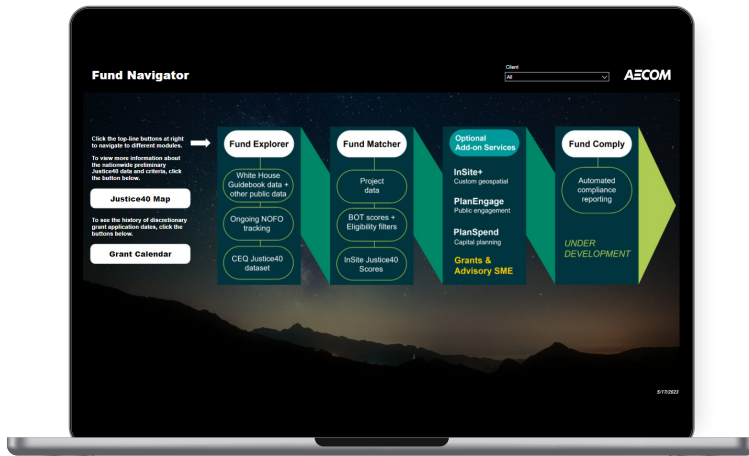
Fund Navigator

Client
All

AECOM

Click the top-line buttons at right to navigate to different modules.

To view more information about the nationwide preliminary Justice40 data and criteria, click the button below.

Justice40 Map

To see the history of discretionary grant application dates, click the buttons below.

Grant Calendar

Fund Explorer

White House Guidebook data + other public data

Ongoing NOFO tracking

CEQ Justice40 dataset

Fund Matcher

Project data

BOT scores + Eligibility filters

InSite Justice40 Scores

Optional Add-on Services

InSite+
Custom geospatial

PlanEngage
Public engagement

PlanSpend
Capital planning

Grants & Advisory SME

Fund Comply

Automated compliance reporting

UNDER DEVELOPMENT

5/17/2023